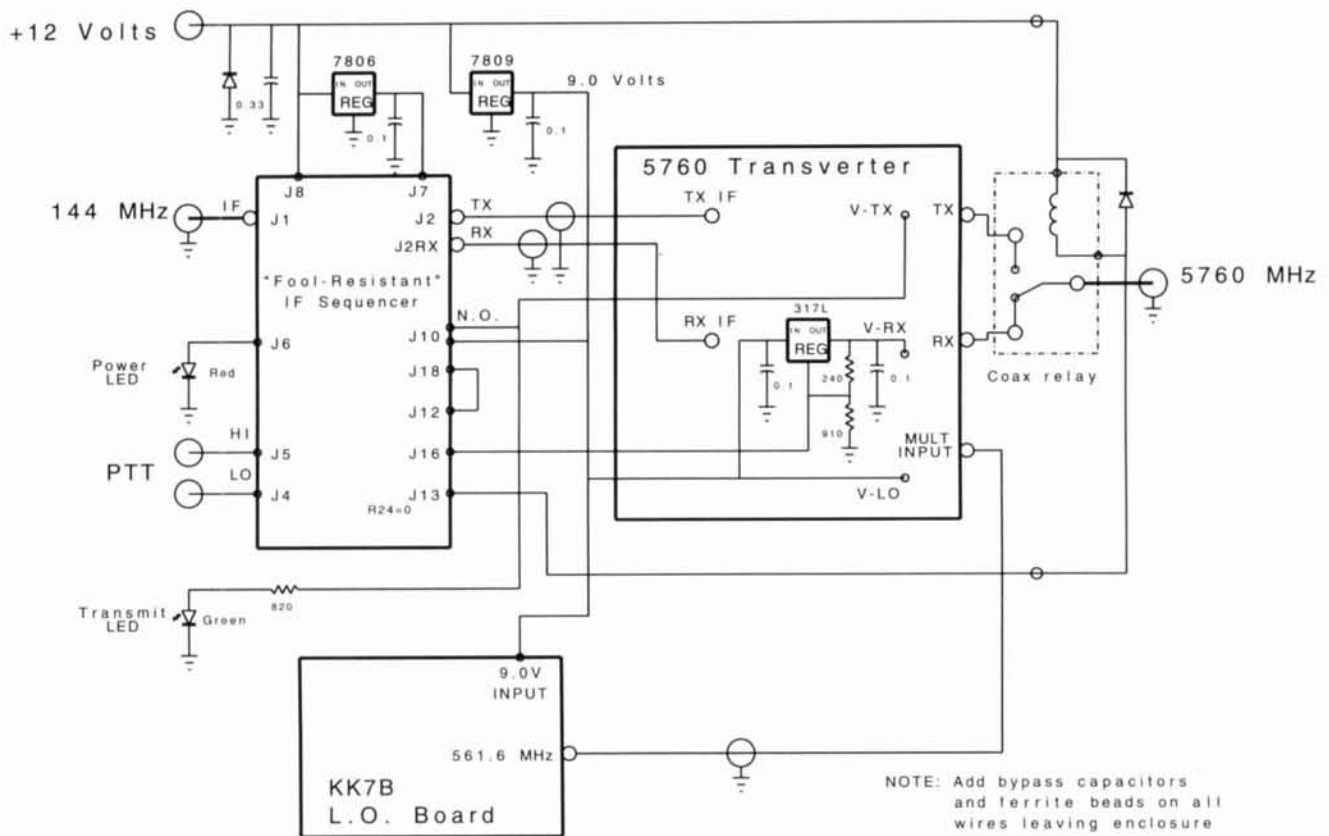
+12 Volts

0.33

7806
IN OUT
REG
0.1

7809
IN OUT
REG
0.1

9.0 Volts

144 MHz
IF
J8
J7
J1
J2
J2RX
TX
RX
"Fool-Resistant"
IF Sequencer
N.O.
J6
J10
J18
J12
J5
J16
J4
J13
R24=0

Power LED
Red

HI
PTT
LO

5760 Transverter
TX IF
V-TX
TX
RX IF
317L
IN OUT
REG
V-RX
RX
0.1
240
0.1
910
MULT INPUT
V-LO

Coax relay
5760 MHz

Transmit LED
Green
820

9.0V INPUT
561.6 MHz
KK7B
L.O. Board

NOTE: Add bypass capacitors and ferrite beads on all wires leaving enclosure